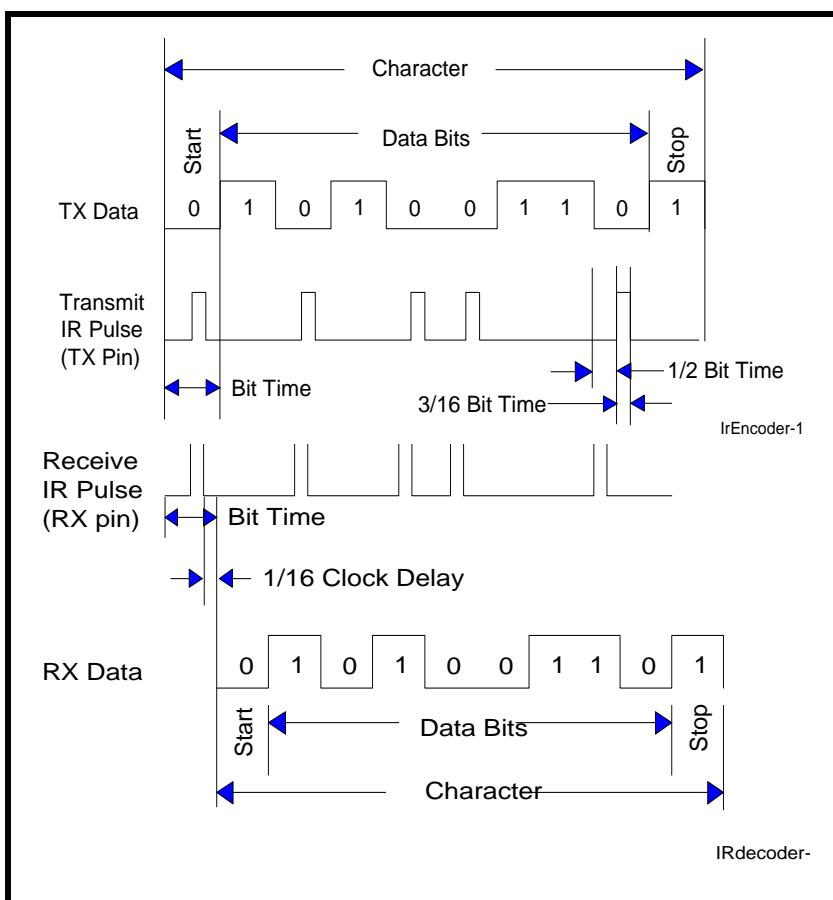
Character

Start

Data Bits

Stop

TX Data

0 1 0 1 0 0 1 1 0 1

Transmit IR Pulse (TX Pin)

Bit Time

1/2 Bit Time

3/16 Bit Time

IrEncoder-1

Receive IR Pulse (RX pin)

Bit Time

1/16 Clock Delay

RX Data

0 1 0 1 0 0 1 1 0 1

Start

Data Bits

Stop

Character

IRdecoder-